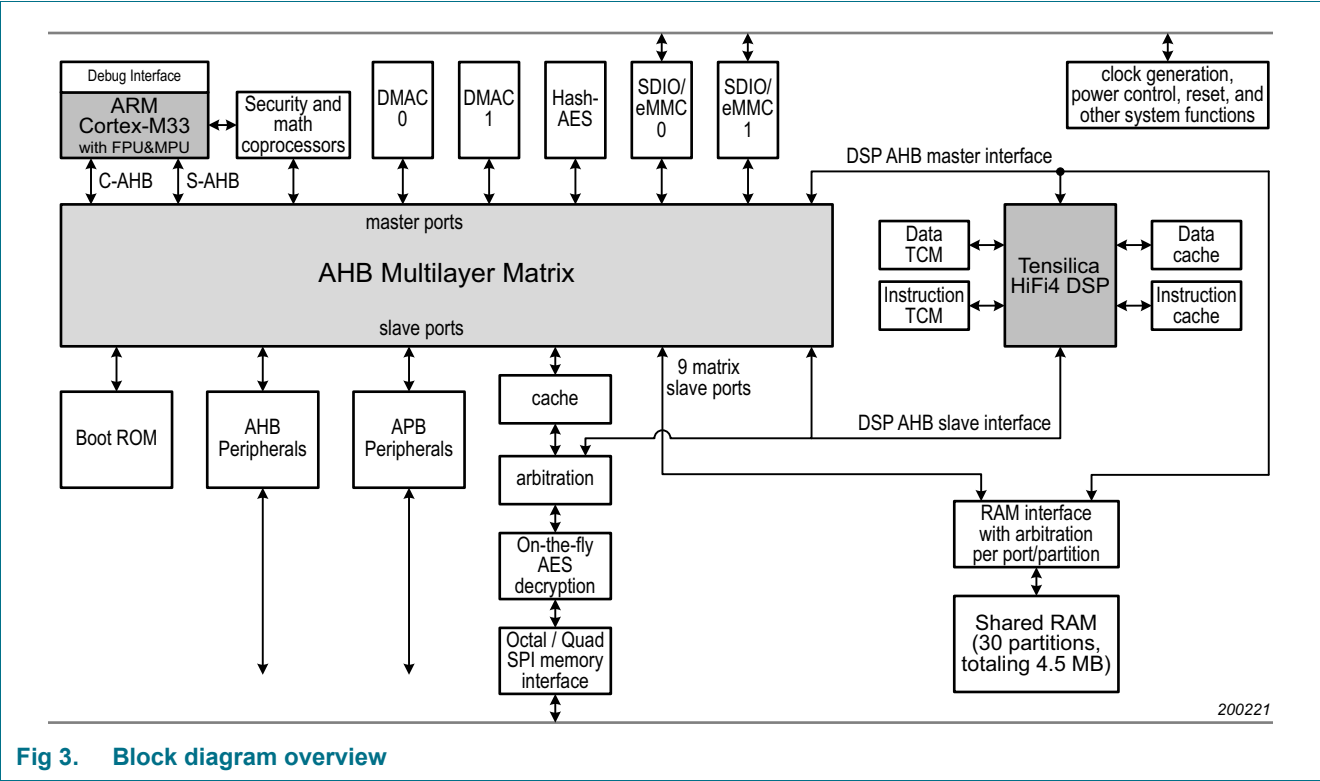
Debug Interface
ARM Cortex-M33 with FPU&MPU

Security and math coprocessors

DMAC 0

DMAC 1

Hash-AES

SDIO/ eMMC 0

SDIO/ eMMC 1

clock generation, power control, reset, and other system functions

C-AHB

S-AHB

DSP AHB master interface

master ports

AHB Multilayer Matrix

slave ports

Data TCM

Instruction TCM

Tensilica HiFi4 DSP

Data cache

Instruction cache

Boot ROM

AHB Peripherals

APB Peripherals

cache

9 matrix slave ports

DSP AHB slave interface

arbitration

On-the-fly AES decryption

Octal / Quad SPI memory interface

RAM interface with arbitration per port/partition

Shared RAM (30 partitions, totaling 4.5 MB)

200221

Fig 3. Block diagram overview